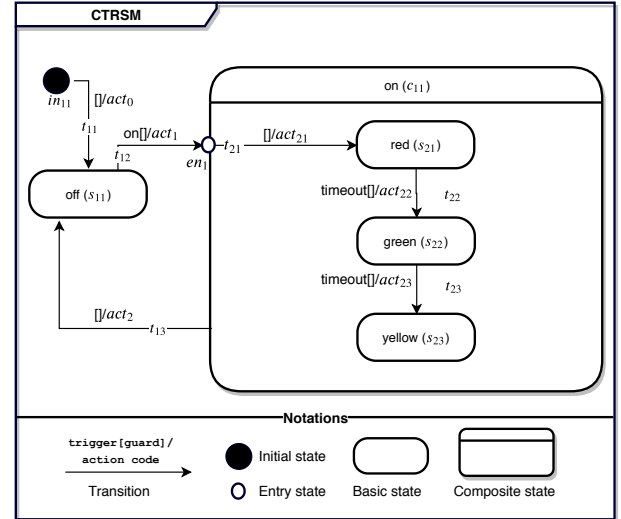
CTRSM

$in_{11}$

[]/$act_0$

$t_{11}$

on[]/$act_1$

$t_{12}$

off ($s_{11}$)

on ($c_{11}$)

$en_1$

$t_{21}$

[]/$act_{21}$

red ($s_{21}$)

timeout[]/$act_{22}$

$t_{22}$

green ($s_{22}$)

timeout[]/$act_{23}$

$t_{23}$

yellow ($s_{23}$)

[]/$act_2$

$t_{13}$

Notations

trigger[guard]/
action code

Transition

Initial state

Entry state

Basic state

Composite state